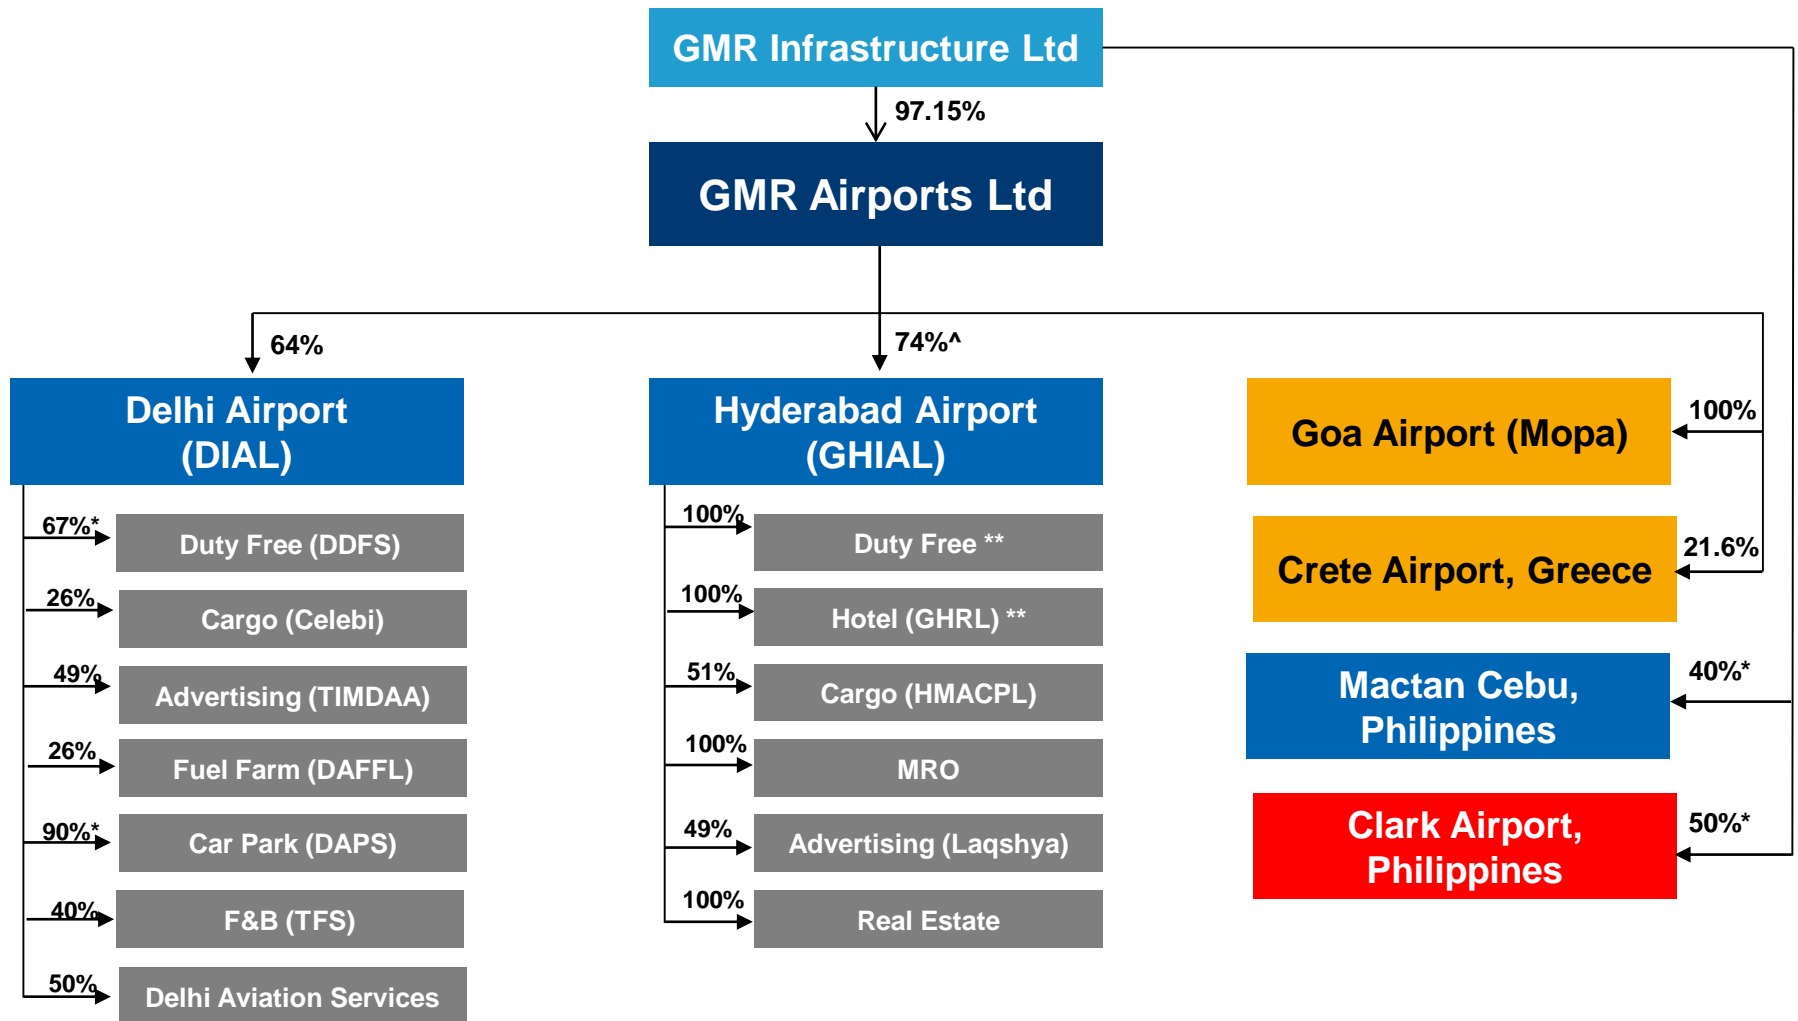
GMR Infrastructure Ltd

97.15%

GMR Airports Ltd

64%

74%^

Delhi Airport (DIAL)

67%* Duty Free (DDFS)

26% Cargo (Celebi)

49% Advertising (TIMDAA)

26% Fuel Farm (DAFFL)

90%* Car Park (DAPS)

40% F&B (TFS)

50% Delhi Aviation Services

Hyderabad Airport (GHIAL)

100% Duty Free **

100% Hotel (GHRL) **

51% Cargo (HMACPL)

100% MRO

49% Advertising (Laqshya)

100% Real Estate

Goa Airport (Mopa) 100%

Crete Airport, Greece 21.6%

Mactan Cebu, Philippines 40%*

Clark Airport, Philippines 50%*